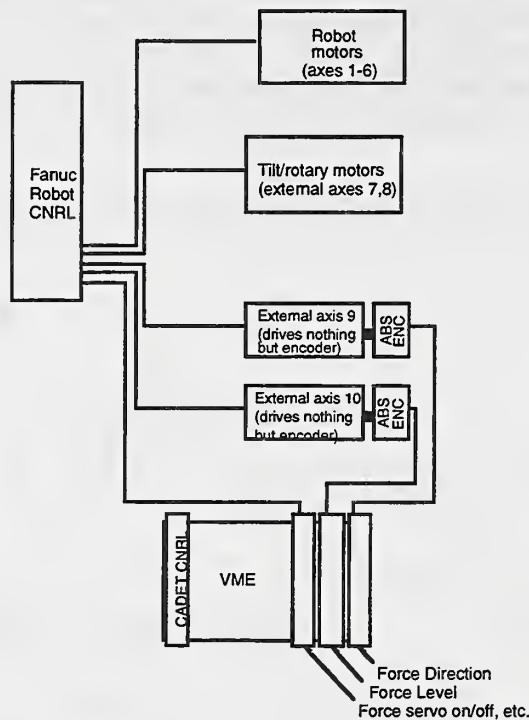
Robot motors (axes 1-6)

Fanuc Robot CNRL

Tilt/rotary motors (external axes 7,8)

External axis 9 (drives nothing but encoder)

ABS ENC

External axis 10 (drives nothing but encoder)

ABS ENC

CADET CNRL

VME

Force Direction
Force Level
Force servo on/off, etc.